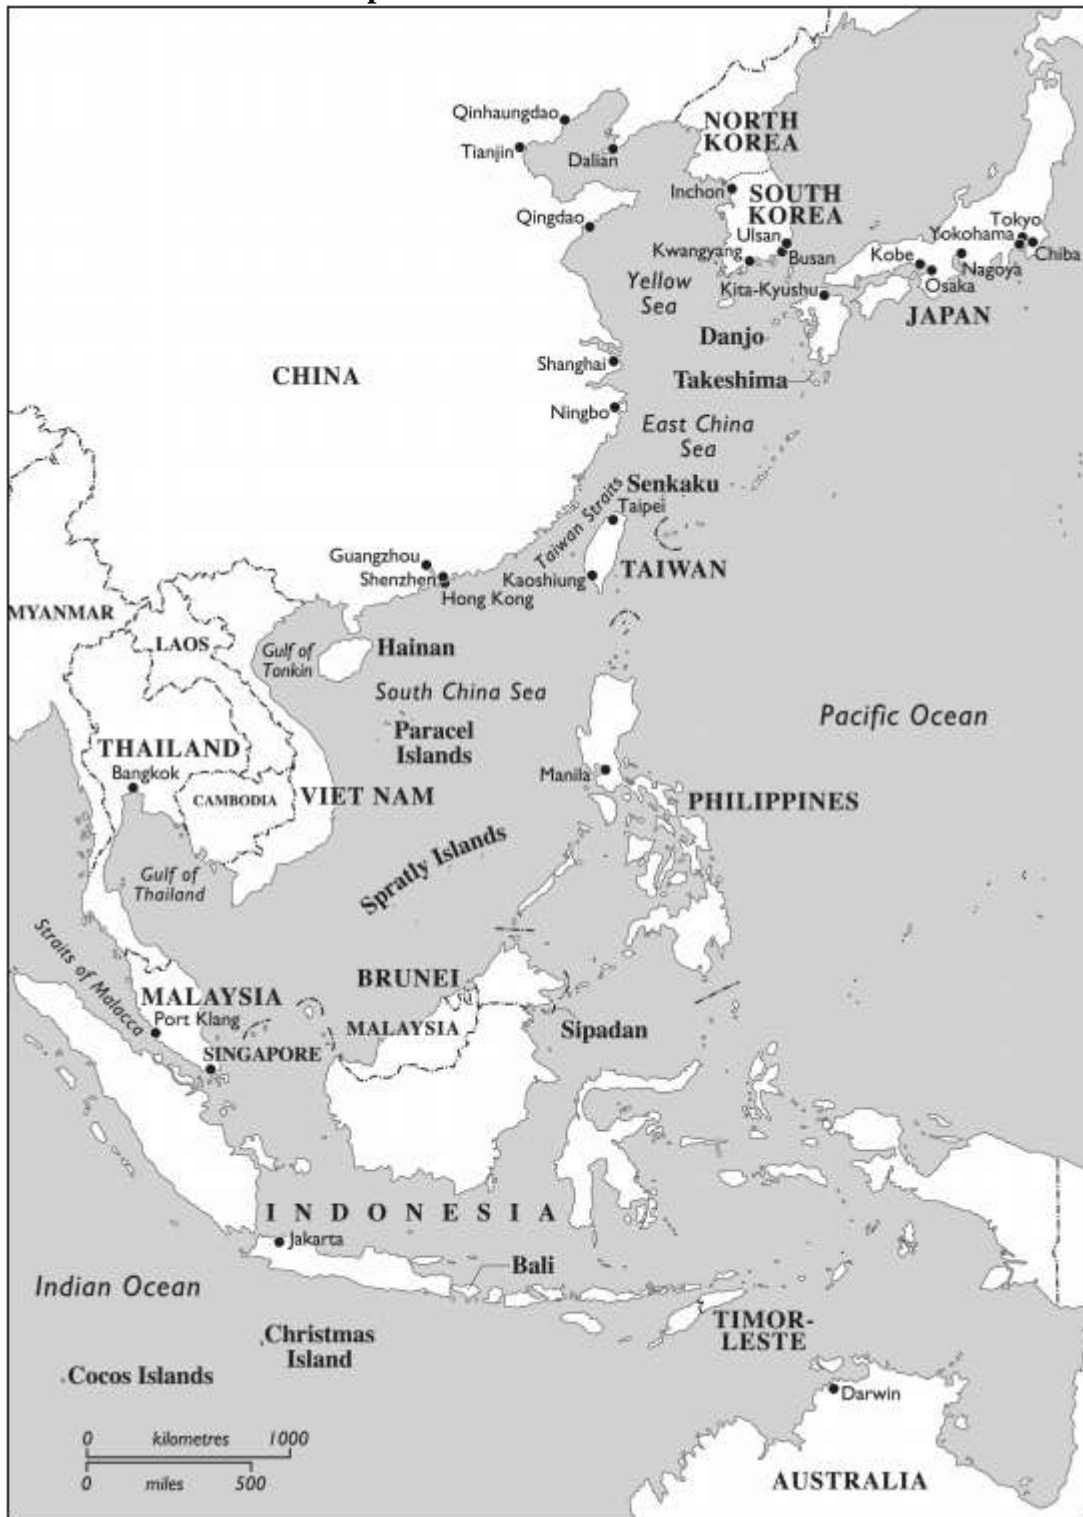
Qinhaungdao
Tianjin
Dalian
NORTH KOREA
Inchon
SOUTH KOREA
Qingdao
Ulsan
Kwangyang
Busan
Tokyo
Yokohama
Chiba
Kobe
Nagoya
Osaka
Yellow Sea
Kita-Kyushu
JAPAN
Danjo
CHINA
Shanghai
Takeshima
Ningbo
East China Sea
Senkaku
Taiwan Straits
Taipei
Guangzhou
Shenzhen
Kaoshiung
TAIWAN
Hong Kong
MYANMAR
LAOS
Gulf of Tonkin
Hainan
South China Sea
Pacific Ocean
Paracel Islands
THAILAND
Bangkok
Manila
CAMBODIA
VIET NAM
PHILIPPINES
Spratly Islands
Gulf of Thailand
Straits of Malacca
BRUNEI
MALAYSIA
Port Klang
MALAYSIA
Sipadan
SINGAPORE
I N D O N E S I A
Jakarta
Bali
Indian Ocean
TIMOR-LESTE
Christmas Island
Cocos Islands
Darwin
0 kilometres 1000
0 miles 500
AUSTRALIA